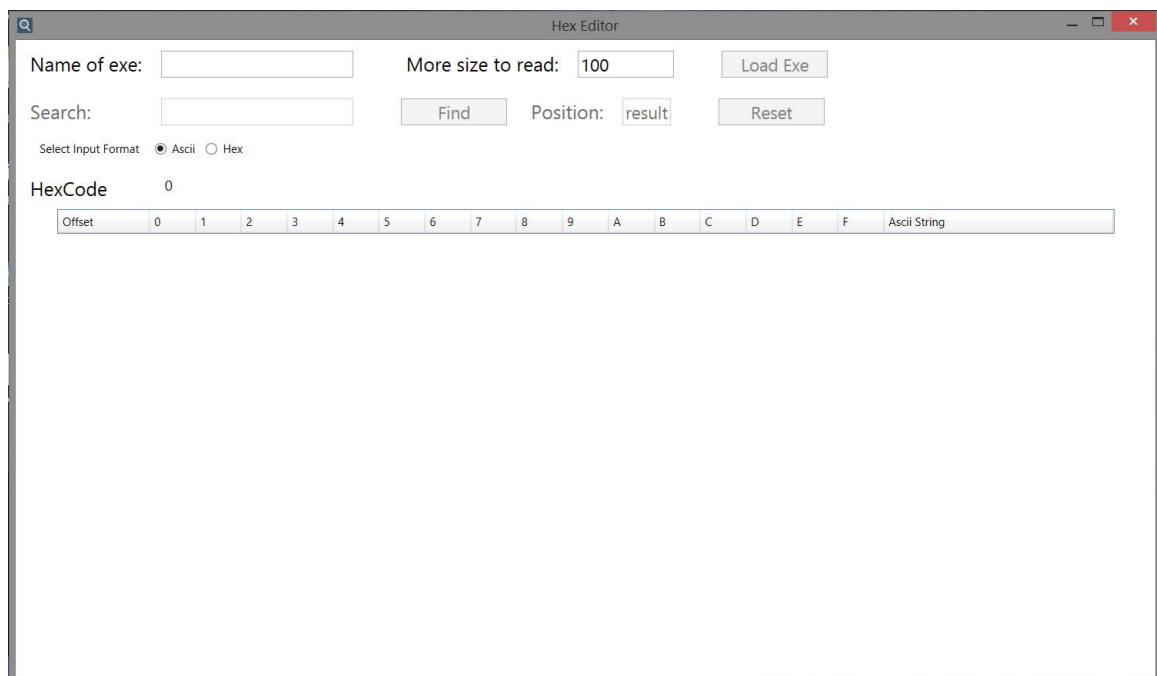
Hex Editor

Name of exe:

More size to read: 100

Load Exe

Search:

Find

Position: result

Reset

Select Input Format Ascii Hex

HexCode 0

| Offset | 0 | 1 | 2 | 3 | 4 | 5 | 6 | 7 | 8 | 9 | A | B | C | D | E | F | Ascii String |
|---|---|---|---|---|---|---|---|---|---|---|---|---|---|---|---|---|---|